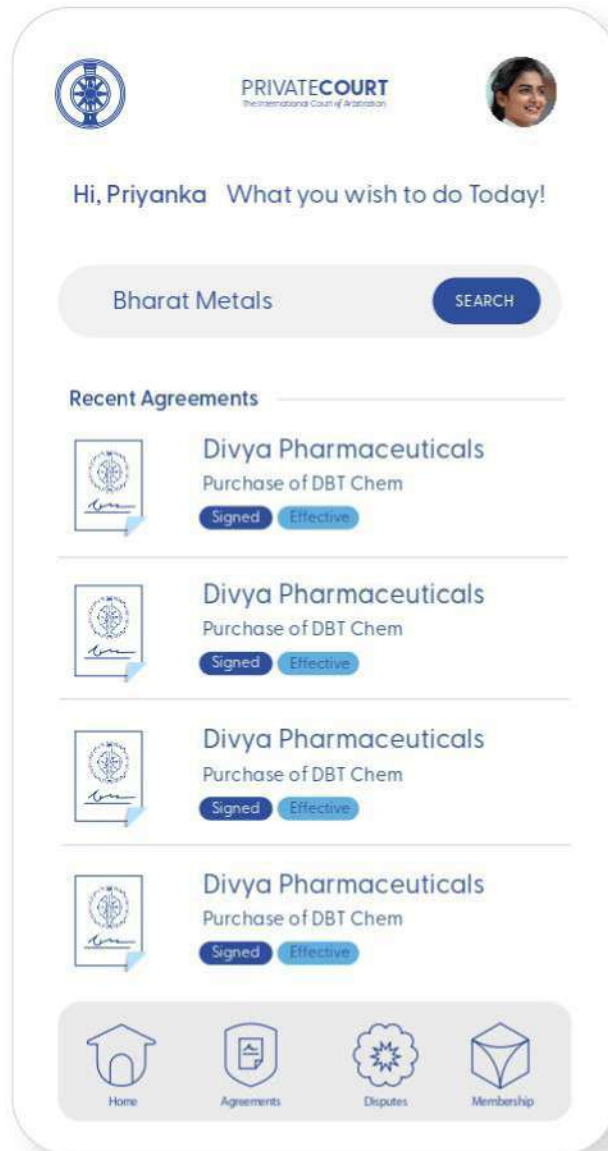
PRIVATECOURT
The International Court of Arbitration

Hi, Priyanka What you wish to do Today!

Bharat Metals

SEARCH

Recent Agreements

Divya Pharmaceuticals
Purchase of DBT Chem
Signed Effective

Divya Pharmaceuticals
Purchase of DBT Chem
Signed Effective

Divya Pharmaceuticals
Purchase of DBT Chem
Signed Effective

Divya Pharmaceuticals
Purchase of DBT Chem
Signed Effective

Home Agreements Disputes Membership